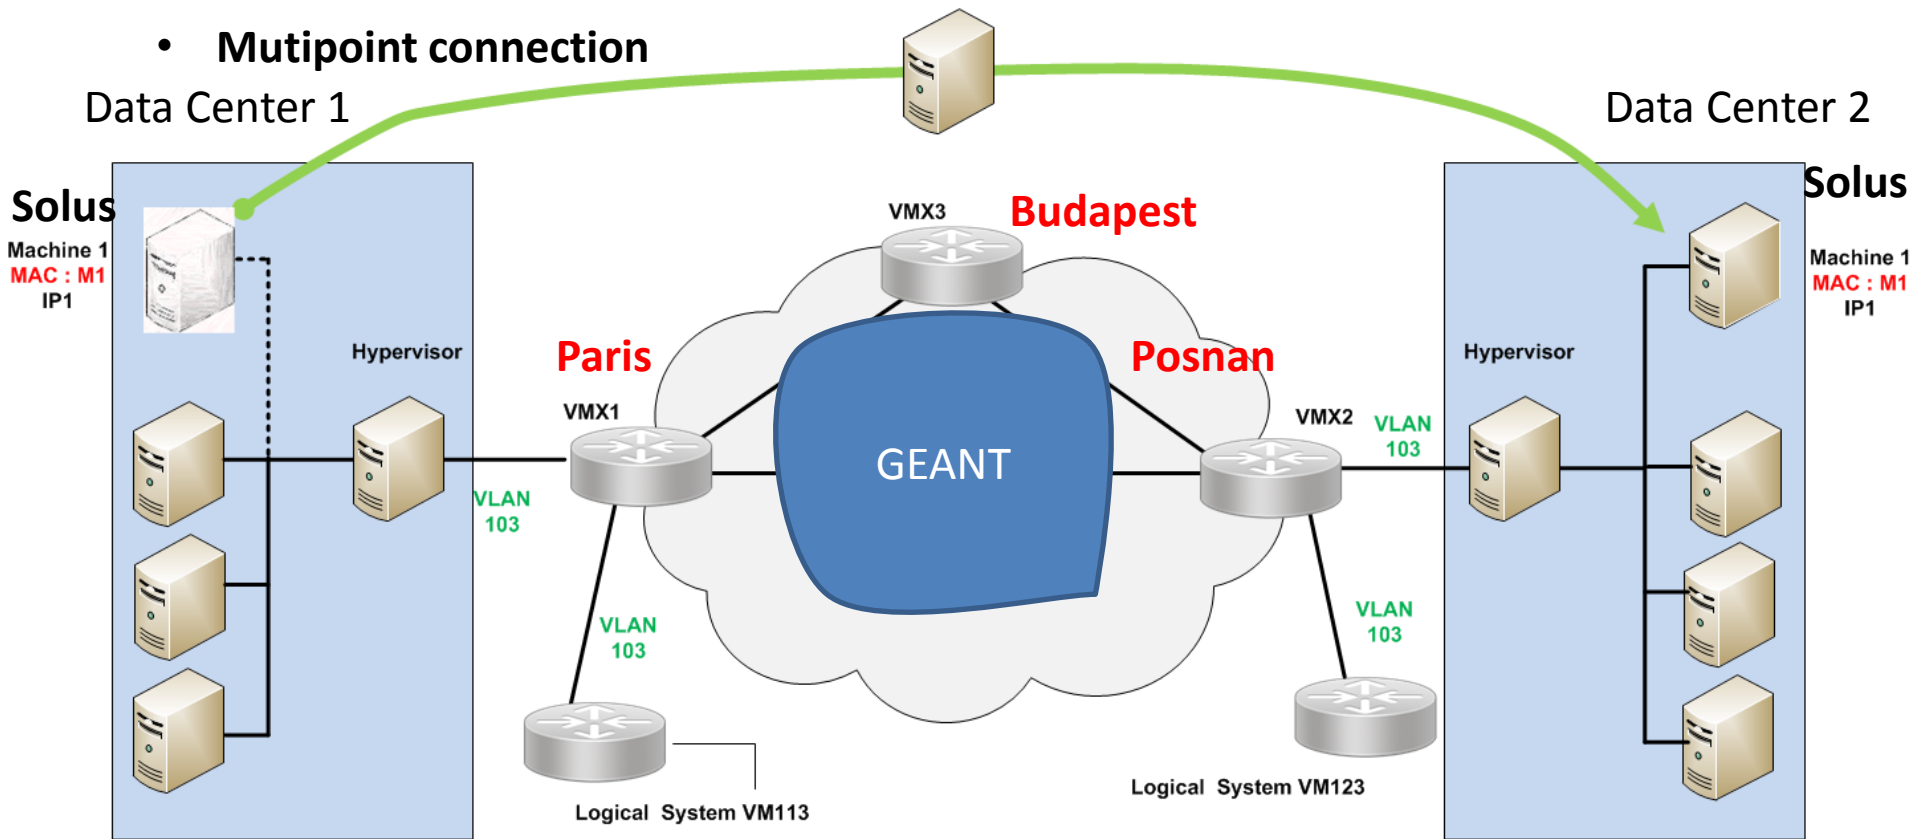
• Mutipoint connection

Data Center 1

Data Center 2

Solus

Machine 1
MAC : M1
IP1

Hypervisor

VLAN 103

Paris

VMX1

VLAN 103

Logical System VM113

VMX3

Budapest

GEANT

Posnan

VMX2

VLAN 103

VLAN 103

Logical System VM123

Hypervisor

Solus

Machine 1
MAC : M1
IP1